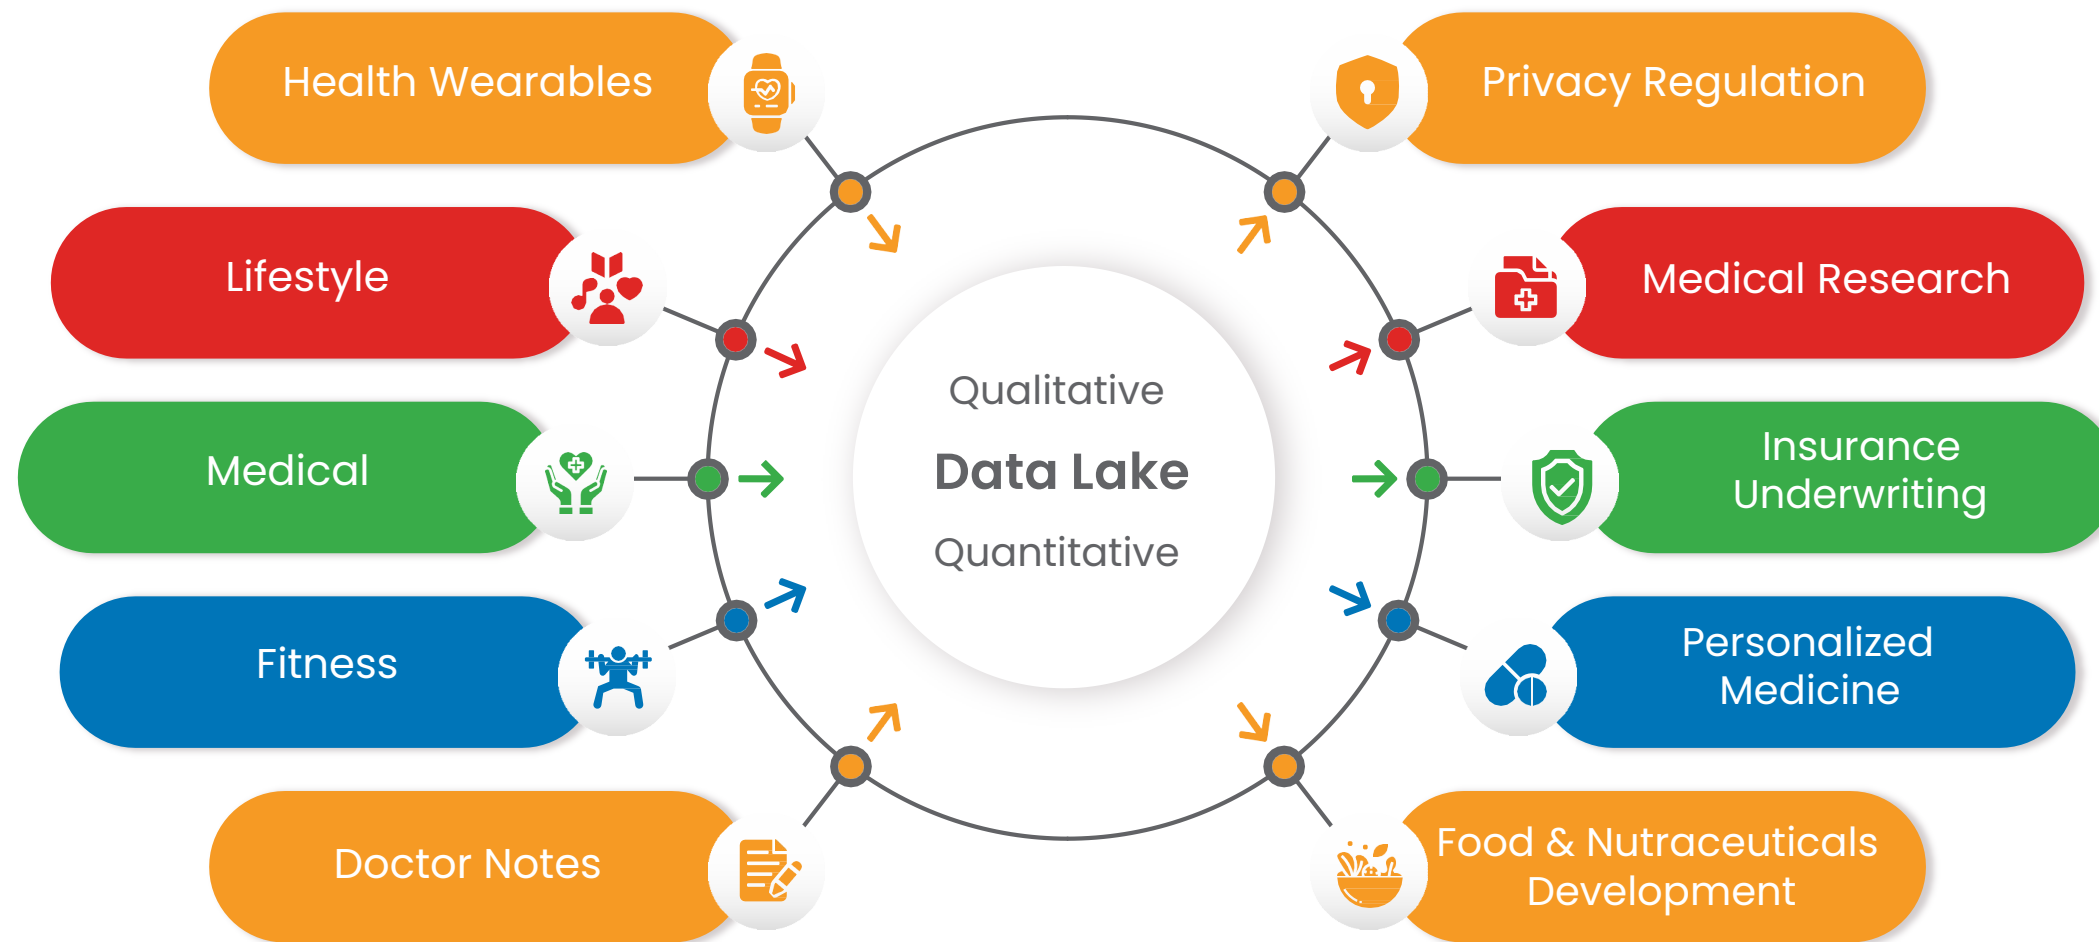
Health Wearables

Lifestyle

Medical

Fitness

Doctor Notes

Qualitative

Data Lake

Quantitative

Privacy Regulation

Medical Research

Insurance Underwriting

Personalized Medicine

Food & Nutraceuticals Development